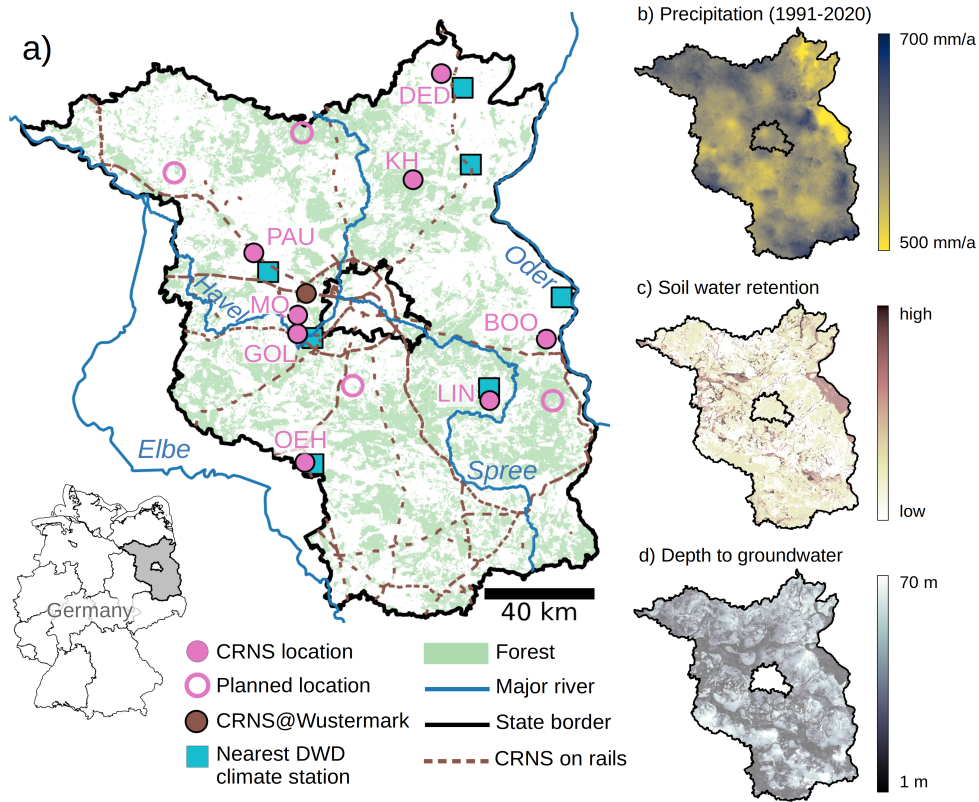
a)

DED

KH

PAU

Oder

Havel

MO

GOL

BOO

LIN

OEH

Elbe

Spree

Germany

40 km

CRNS location

Planned location

CRNS@Wustermark

Nearest DWD climate station

Forest

Major river

State border

CRNS on rails

b) Precipitation (1991-2020)

700 mm/a

500 mm/a

c) Soil water retention

high

low

d) Depth to groundwater

70 m

1 m